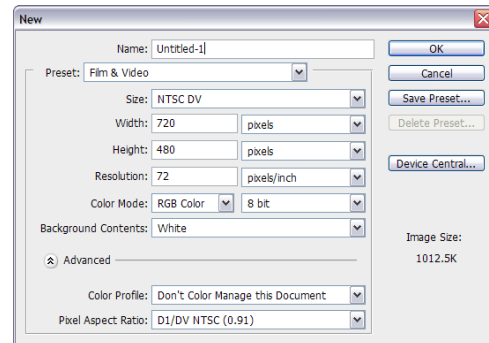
New

Name: Untitled-1

Preset: Film & Video

Size: NTSC DV

Width: 720 pixels

Height: 480 pixels

Resolution: 72 pixels/inch

Color Mode: RGB Color 8 bit

Background Contents: White

Advanced

Color Profile: Don't Color Manage this Document

Pixel Aspect Ratio: D1/DV NTSC (0.91)

OK

Cancel

Save Preset...

Delete Preset...

Device Central...

Image Size:

1012.5K